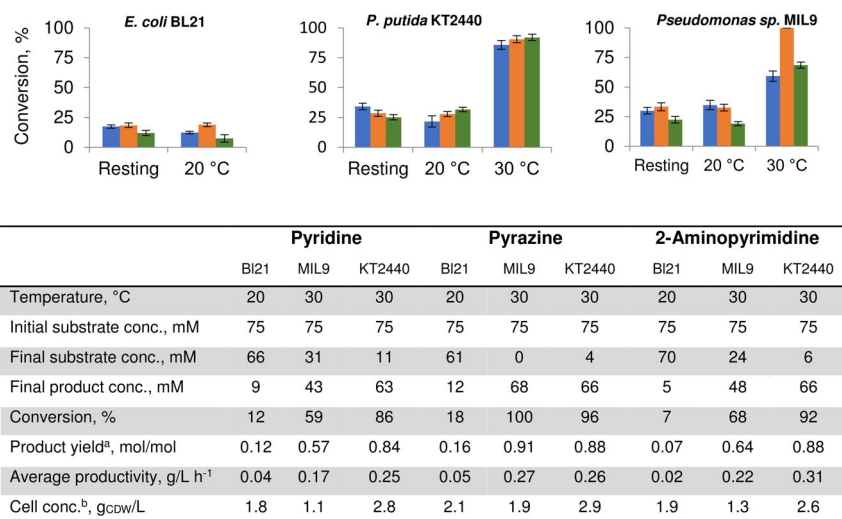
Conversion, %

E. coli BL21

100
75
50
25
0

Resting 20 °C

P. putida KT2440

100
75
50
25
0

Resting 20 °C 30 °C

Pseudomonas sp. MIL9

100
75
50
25
0

Resting 20 °C 30 °C

| | Pyridine | | | Pyrazine | | | 2-Aminopyrimidine | | |
|---|---|---|---|---|---|---|---|---|---|
| | Bl21 | MIL9 | KT2440 | Bl21 | MIL9 | KT2440 | Bl21 | MIL9 | KT2440 |
| Temperature, °C | 20 | 30 | 30 | 20 | 30 | 30 | 20 | 30 | 30 |
| Initial substrate conc., mM | 75 | 75 | 75 | 75 | 75 | 75 | 75 | 75 | 75 |
| Final substrate conc., mM | 66 | 31 | 11 | 61 | 0 | 4 | 70 | 24 | 6 |
| Final product conc., mM | 9 | 43 | 63 | 12 | 68 | 66 | 5 | 48 | 66 |
| Conversion, % | 12 | 59 | 86 | 18 | 100 | 96 | 7 | 68 | 92 |
| Product yield$^a$, mol/mol | 0.12 | 0.57 | 0.84 | 0.16 | 0.91 | 0.88 | 0.07 | 0.64 | 0.88 |
| Average productivity, g/L h$^{-1}$ | 0.04 | 0.17 | 0.25 | 0.05 | 0.27 | 0.26 | 0.02 | 0.22 | 0.31 |
| Cell conc.$^b$, g$_{CDW}$/L | 1.8 | 1.1 | 2.8 | 2.1 | 1.9 | 2.9 | 1.9 | 1.3 | 2.6 |